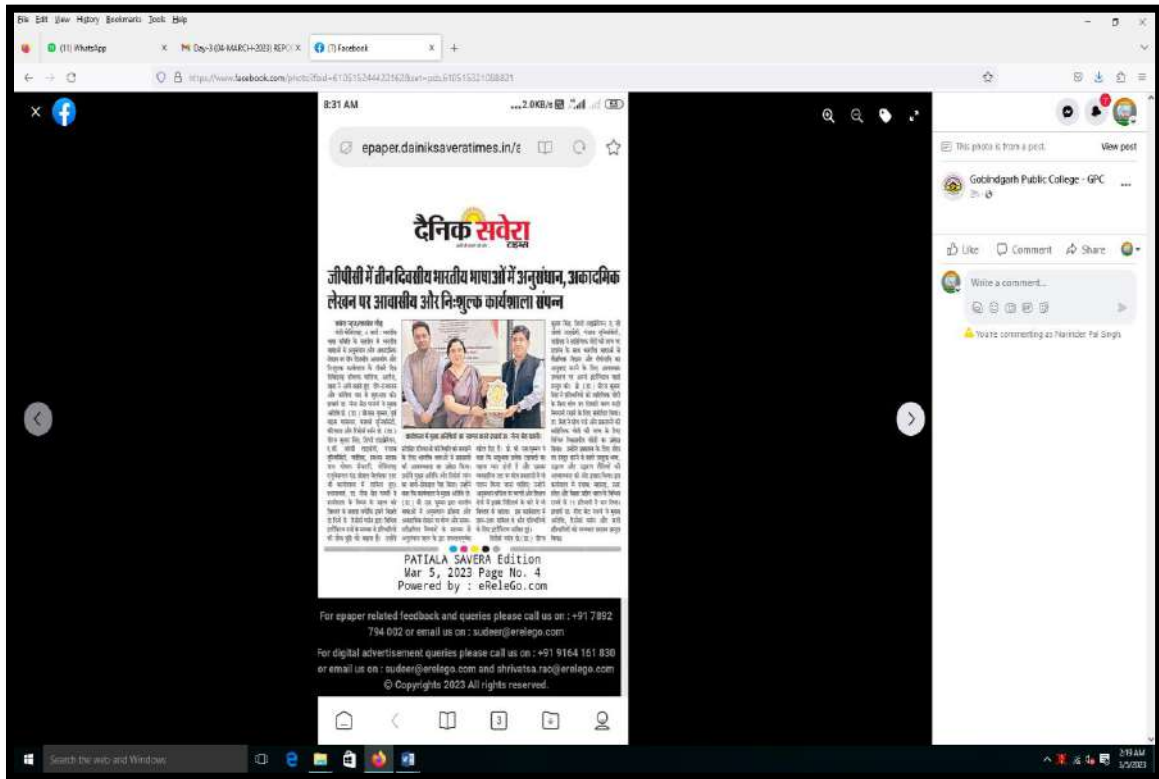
File Edit View History Bookmarks Tools Help

(11) WhatsApp
Day-3 (04-MARCH-2023) REPO
(7) Facebook

https://www.facebook.com/photo/?fbid=610515244321162&set=pcb.610515321088821

8:31 AM
2.0KB/s

epaper.dainiksaveratimes.in/

दैनिक सवेरा टाइम्स

जीपीसी में तीन दिवसीय भारतीय भाषाओं में अनुसंधान, अकादमिक लेखन पर आवासीय और निःशुल्क कार्यशाला संपन्न

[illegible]

PATIALA SAVERA Edition
Mar 5, 2023 Page No. 4
Powered by : eReleGo.com

For epaper related feedback and queries please call us on : +91 7892 794 002 or email us on : sudeer@erelego.com

For digital advertisement queries please call us on : +91 9164 161 830 or email us on : sudeer@erelego.com and shrivatsa.rao@erelego.com
© Copyrights 2023 All rights reserved.

3

This photo is from a post.
View post

Gobindgarh Public College - GPC
3h

Like
Comment
Share

Write a comment...

You're commenting as Narinder Pal Singh.

Search the web and Windows

2:19 AM
3/5/2023